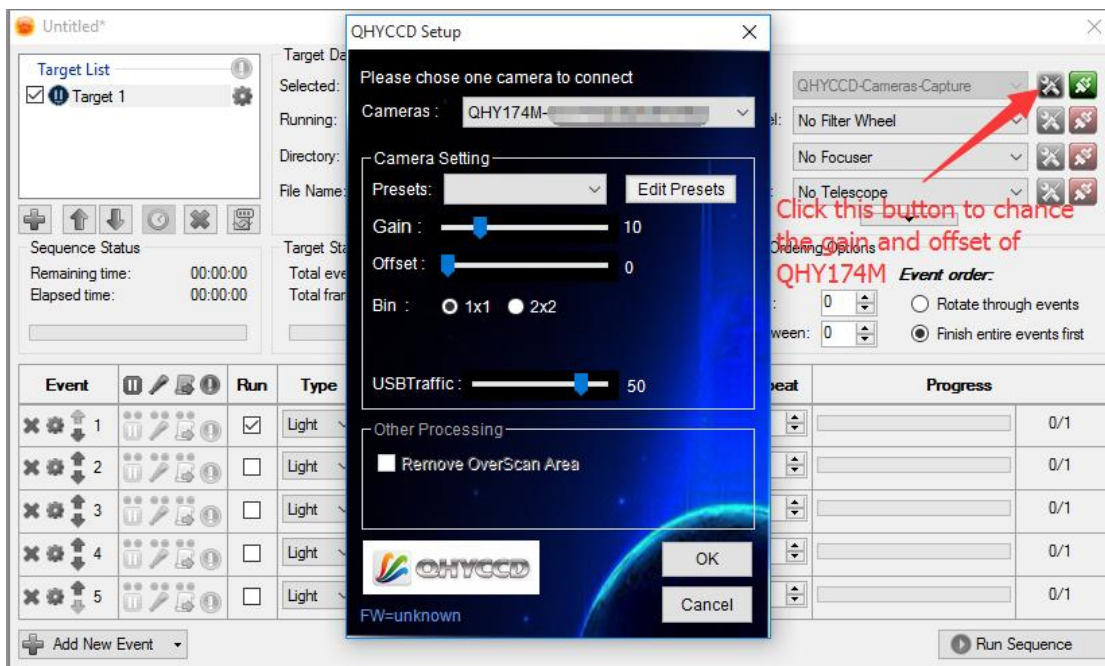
Untitled*

Target List
Target 1

Target Da
Selected:
Running:
Directory:
File Name:

Sequence Status
Remaining time: 00:00:00
Elapsed time: 00:00:00

Target Sta
Total eve
Total fran

QHYCCD Setup
Please chose one camera to connect
Cameras : QHY174M-
Camera Setting
Presets:
Edit Presets
Gain : 10
Offset : 0
Bin : 1x1 2x2
USBTraffic : 50
Other Processing
Remove OverScan Area
QHYCCD
FW=unknown
OK
Cancel

QHYCCD-Cameras-Capture
el: No Filter Wheel
No Focuser
No Telescope

Click this button to chance the gain and offset of QHY174M

Ordering Options
Event order:
0
Rotate through events
ween: 0
Finish entire events first

| Event | | Run | Type | peat | Progress | |
|---|---|---|---|---|---|---|
| 1 | | ☑ | Light | | | 0/1 |
| 2 | | ☐ | Light | | | 0/1 |
| 3 | | ☐ | Light | | | 0/1 |
| 4 | | ☐ | Light | | | 0/1 |
| 5 | | ☐ | Light | | | 0/1 |

Add New Event
Run Sequence